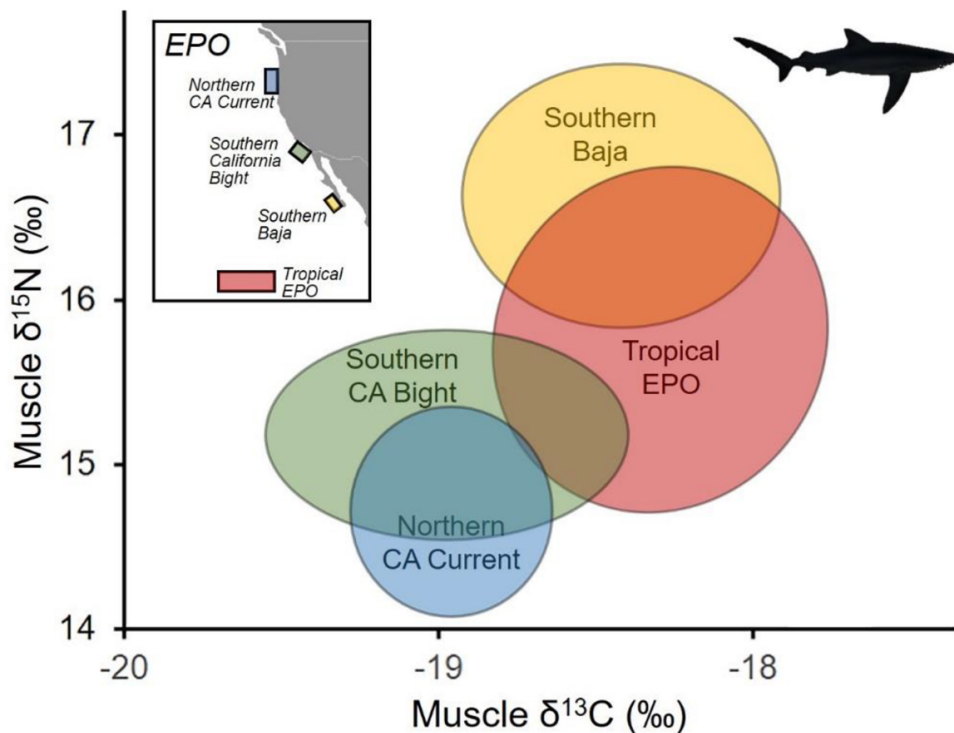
EPO

Northern CA Current

Southern California Bight

Southern Baja

Tropical EPO

Southern Baja

Tropical EPO

Southern CA Bight

Northern CA Current

Muscle $\delta^{15}N$ (‰)

17

16

15

14

-20

-19

-18

Muscle $\delta^{13}C$ (‰)